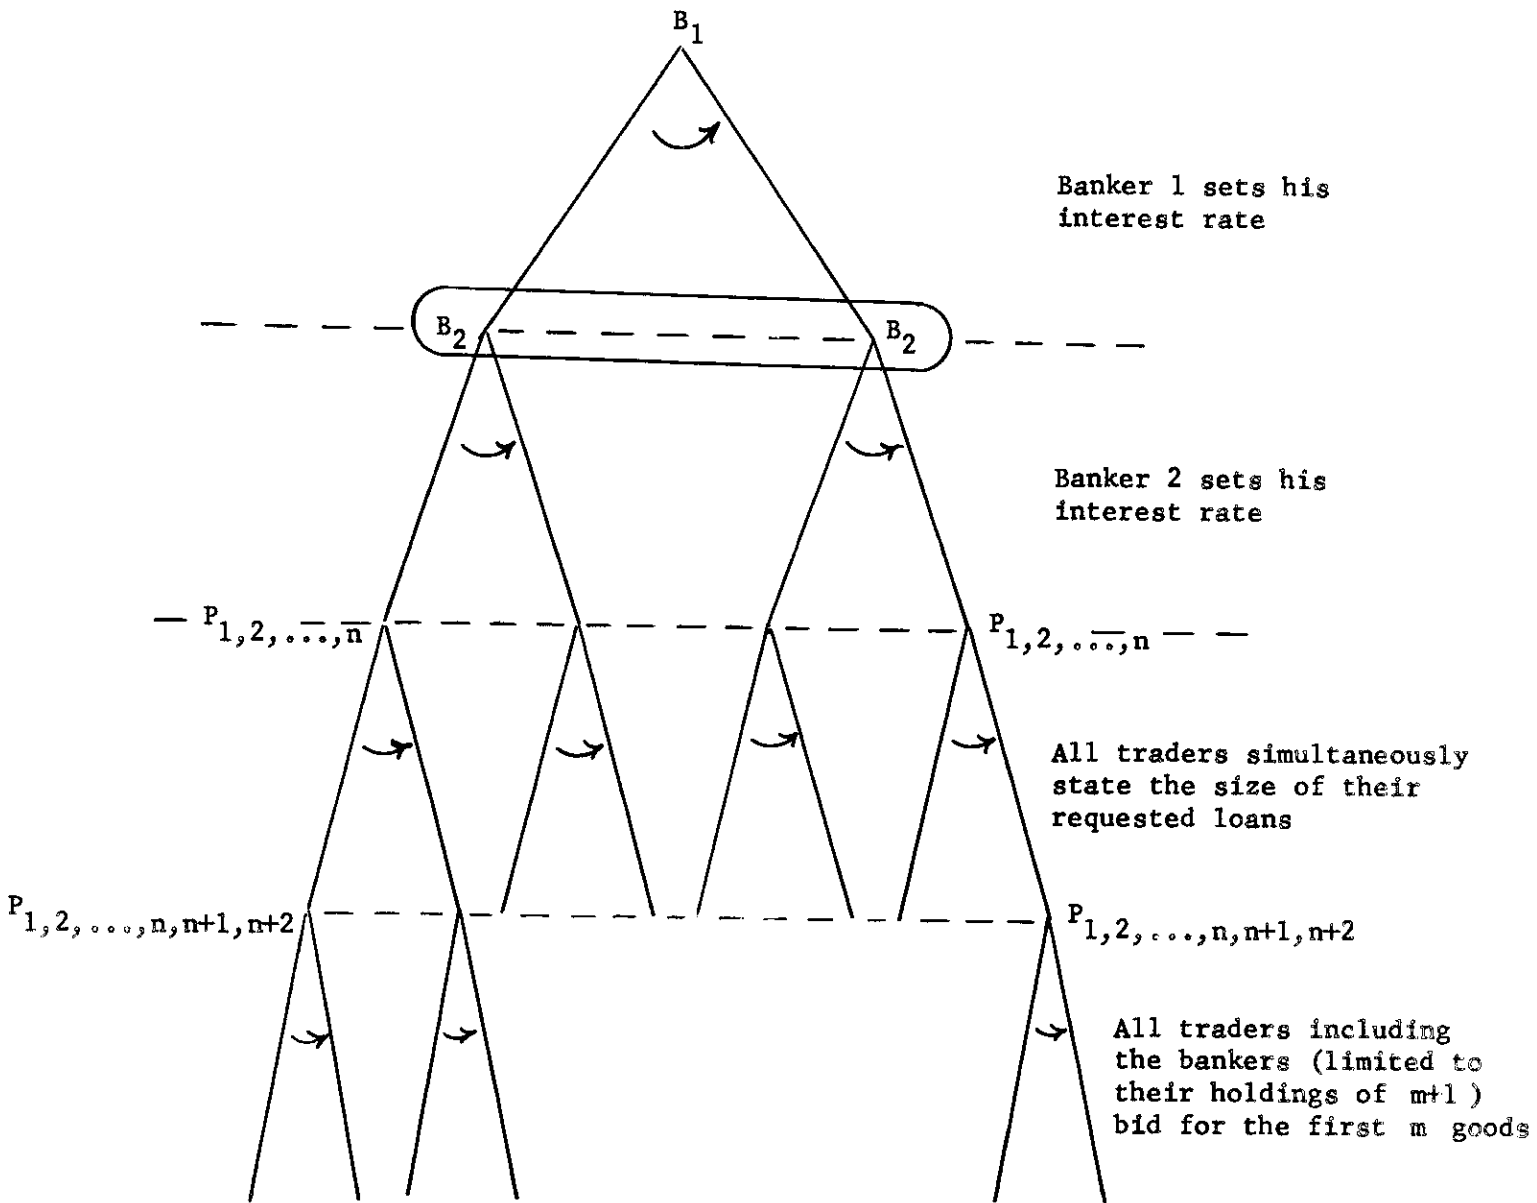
$B_1$

Banker 1 sets his interest rate

$B_2$ $B_2$

Banker 2 sets his interest rate

$P_{1,2,\ldots,n}$ $P_{1,2,\ldots,n}$

All traders simultaneously state the size of their requested loans

$P_{1,2,\ldots,n,n+1,n+2}$ $P_{1,2,\ldots,n,n+1,n+2}$

All traders including the bankers (limited to their holdings of m+1 ) bid for the first m goods